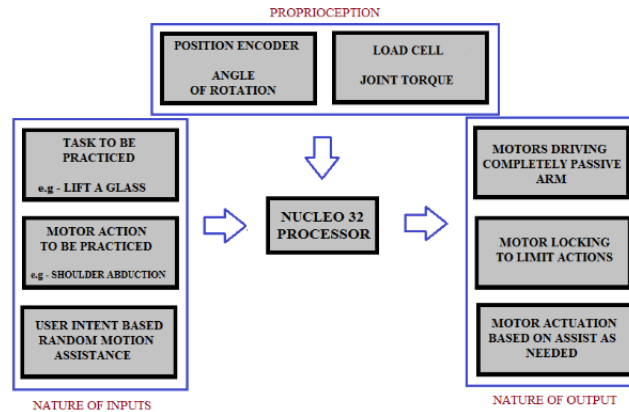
PROPRIOCEPTION

POSITION ENCODER

ANGLE OF ROTATION

LOAD CELL

JOINT TORQUE

TASK TO BE PRACTICED

e.g - LIFT A GLASS

MOTOR ACTION TO BE PRACTICED

e.g - SHOULDER ABDUCTION

USER INTENT BASED RANDOM MOTION ASSISTANCE

NATURE OF INPUTS

NUCLEO 32 PROCESSOR

MOTORS DRIVING COMPLETELY PASSIVE ARM

MOTOR LOCKING TO LIMIT ACTIONS

MOTOR ACTUATION BASED ON ASSIST AS NEEDED

NATURE OF OUTPUT